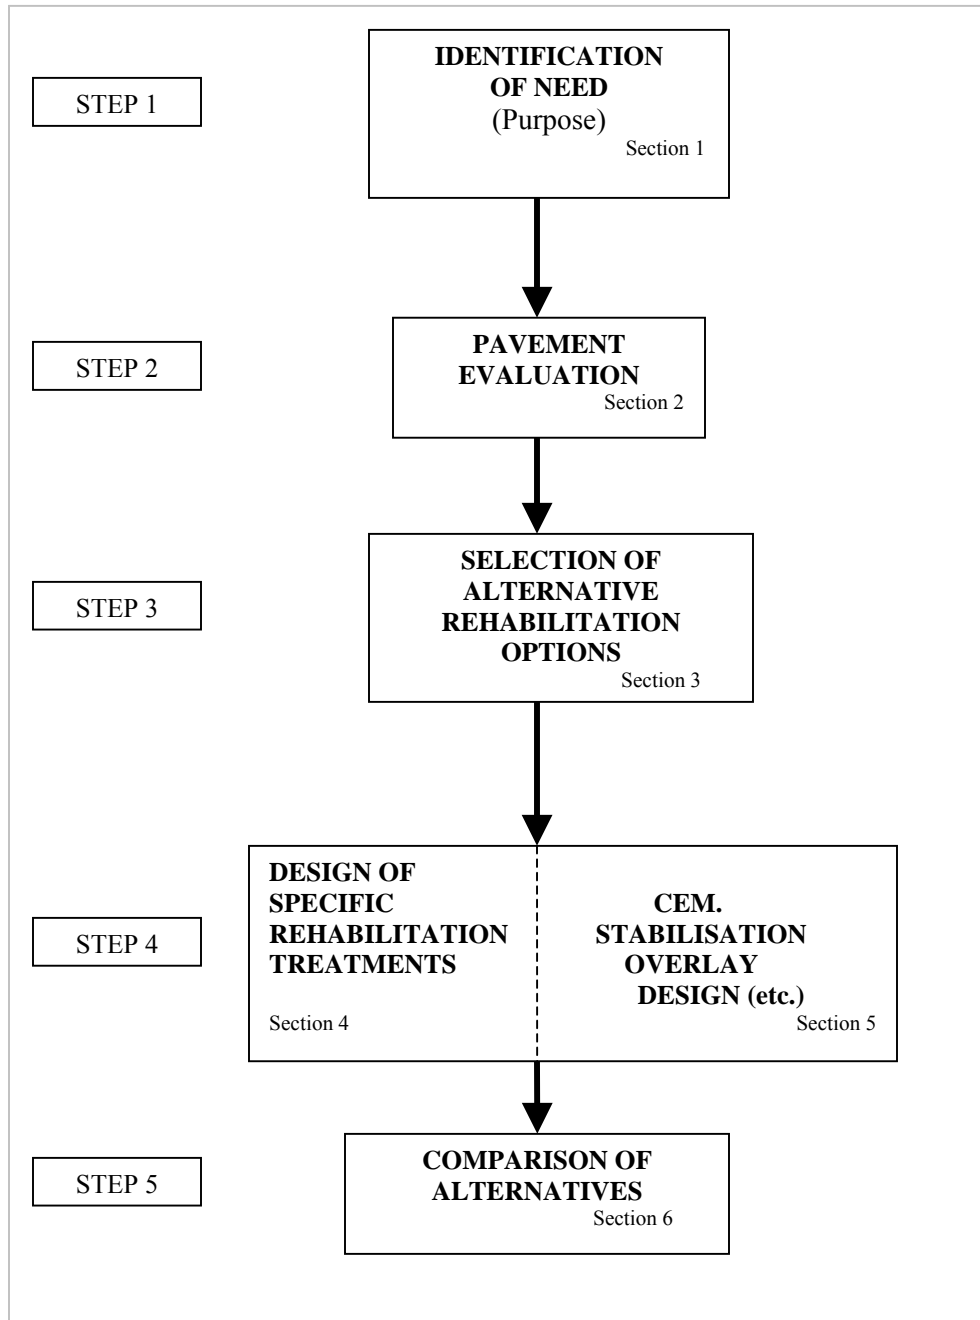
STEP 1

IDENTIFICATION OF NEED
(Purpose)
Section 1

STEP 2

PAVEMENT EVALUATION
Section 2

STEP 3

SELECTION OF ALTERNATIVE REHABILITATION OPTIONS
Section 3

STEP 4

DESIGN OF SPECIFIC REHABILITATION TREATMENTS
Section 4

CEM. STABILISATION OVERLAY DESIGN (etc.)
Section 5

STEP 5

COMPARISON OF ALTERNATIVES
Section 6